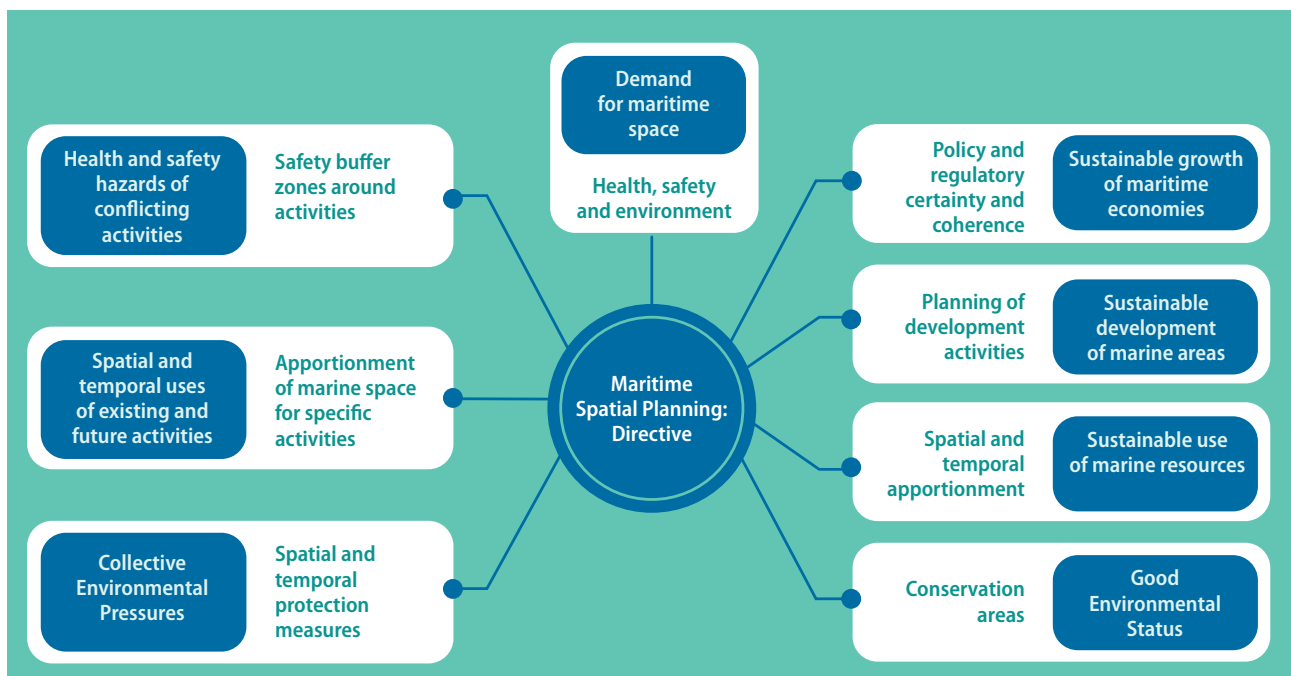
Demand for maritime space

Health, safety and environment

Health and safety hazards of conflicting activities

Safety buffer zones around activities

Policy and regulatory certainty and coherence

Sustainable growth of maritime economies

Spatial and temporal uses of existing and future activities

Apportionment of marine space for specific activities

Maritime Spatial Planning: Directive

Planning of development activities

Sustainable development of marine areas

Spatial and temporal apportionment

Sustainable use of marine resources

Collective Environmental Pressures

Spatial and temporal protection measures

Conservation areas

Good Environmental Status